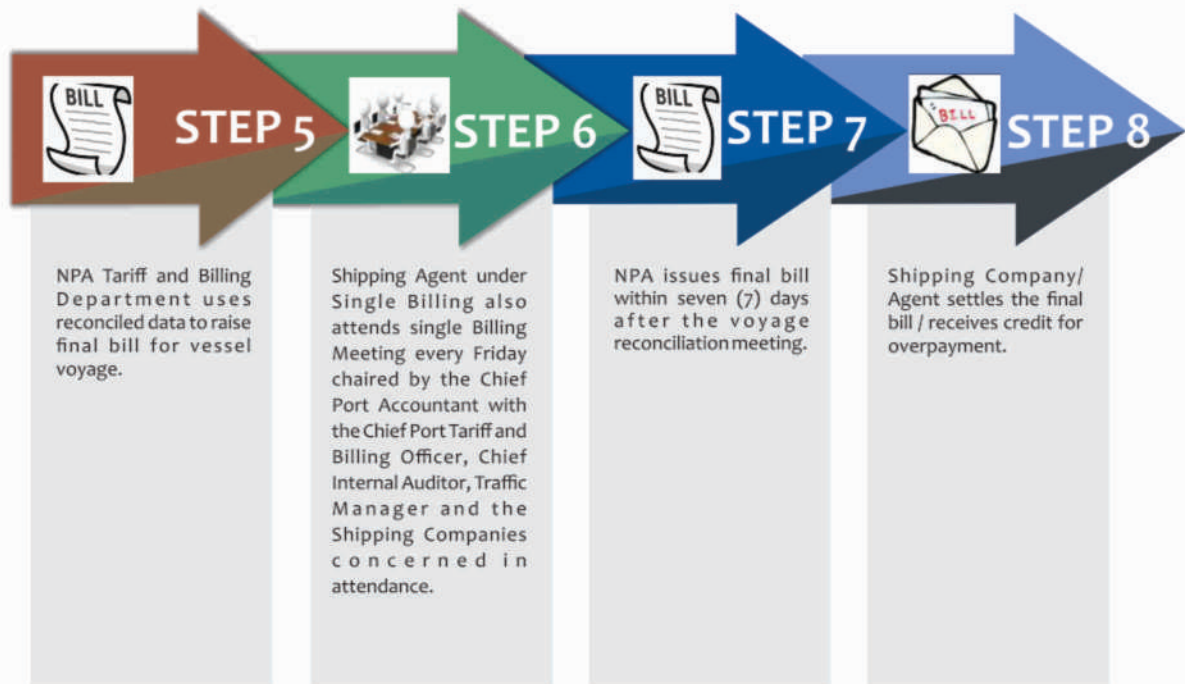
BILL

STEP 5

STEP 6

BILL

STEP 7

BILL

STEP 8

NPA Tariff and Billing Department uses reconciled data to raise final bill for vessel voyage.

Shipping Agent under Single Billing also attends single Billing Meeting every Friday chaired by the Chief Port Accountant with the Chief Port Tariff and Billing Officer, Chief Internal Auditor, Traffic Manager and the Shipping Companies concerned in attendance.

NPA issues final bill within seven (7) days after the voyage reconciliation meeting.

Shipping Company/ Agent settles the final bill / receives credit for overpayment.